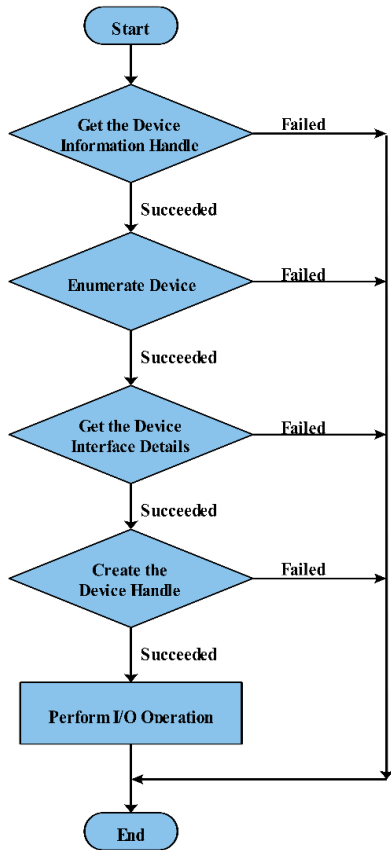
Start

Get the Device Information Handle

Failed

Succeeded

Enumerate Device

Failed

Succeeded

Get the Device Interface Details

Failed

Succeeded

Create the Device Handle

Failed

Succeeded

Perform I/O Operation

End